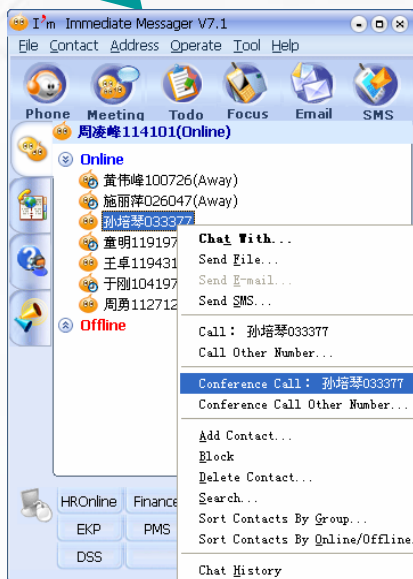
I'm Immediate Messager V7.1

File Contact Address Operate Tool Help

Phone Meeting Todo Focus Email SMS

周凌峰114101(Online)

Online

黄伟峰100726(Away)

施丽萍026047(Away)

孙培琴033377

童明119197

王卓119431

于刚104197

周勇112712

Offline

Chat With...

Send File...

Send E-mail...

Send SMS...

Call: 孙培琴033377

Call Other Number...

Conference Call: 孙培琴033377

Conference Call Other Number...

Add Contact...

Block

Delete Contact...

Search...

Sort Contacts By Group...

Sort Contacts By Online/Offline...

Chat History

HROnline Finance

EKP PMS

DSS